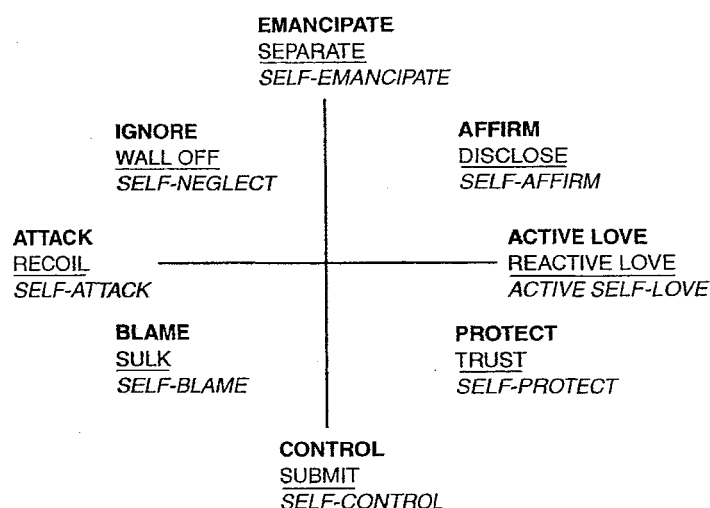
EMANCIPATE
SEPARATE
SELF-EMANCIPATE

IGNORE
WALL OFF
SELF-NEGLECT

AFFIRM
DISCLOSE
SELF-AFFIRM

ATTACK
RECOIL
SELF-ATTACK

ACTIVE LOVE
REACTIVE LOVE
ACTIVE SELF-LOVE

BLAME
SULK
SELF-BLAME

PROTECT
TRUST
SELF-PROTECT

CONTROL
SUBMIT
SELF-CONTROL